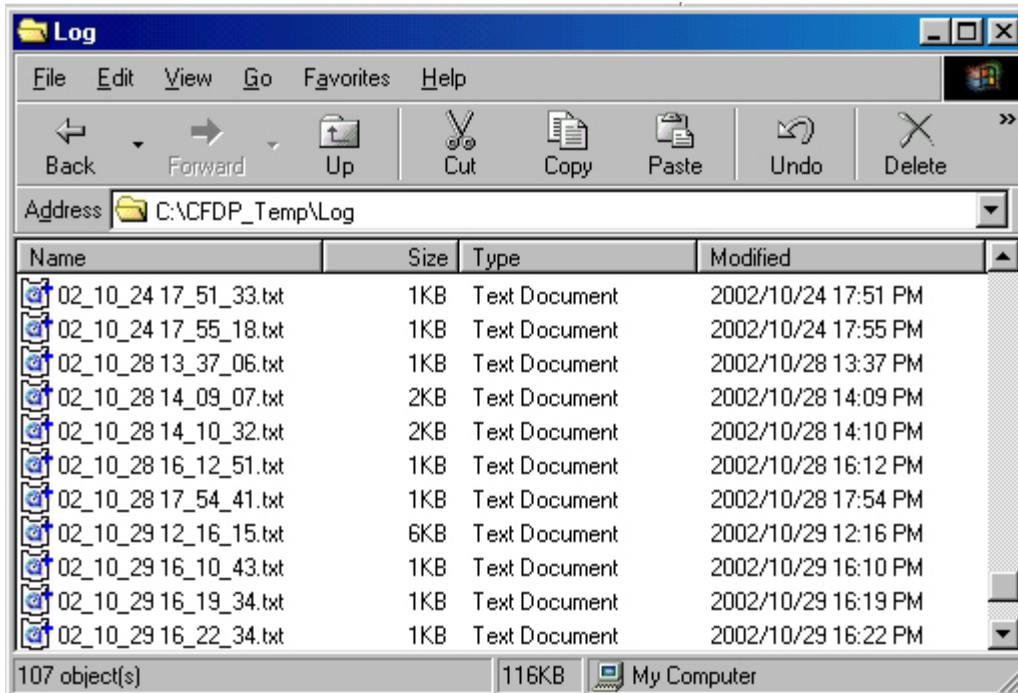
Log

File Edit View Go Favorites Help

Back Forward Up Cut Copy Paste Undo Delete

Address C:\CFDP_Temp\Log

| Name | Size | Type | Modified |
|---|---|---|---|
| 02_10_24 17_51_33.txt | 1KB | Text Document | 2002/10/24 17:51 PM |
| 02_10_24 17_55_18.txt | 1KB | Text Document | 2002/10/24 17:55 PM |
| 02_10_28 13_37_06.txt | 1KB | Text Document | 2002/10/28 13:37 PM |
| 02_10_28 14_09_07.txt | 2KB | Text Document | 2002/10/28 14:09 PM |
| 02_10_28 14_10_32.txt | 2KB | Text Document | 2002/10/28 14:10 PM |
| 02_10_28 16_12_51.txt | 1KB | Text Document | 2002/10/28 16:12 PM |
| 02_10_28 17_54_41.txt | 1KB | Text Document | 2002/10/28 17:54 PM |
| 02_10_29 12_16_15.txt | 6KB | Text Document | 2002/10/29 12:16 PM |
| 02_10_29 16_10_43.txt | 1KB | Text Document | 2002/10/29 16:10 PM |
| 02_10_29 16_19_34.txt | 1KB | Text Document | 2002/10/29 16:19 PM |
| 02_10_29 16_22_34.txt | 1KB | Text Document | 2002/10/29 16:22 PM |

107 object(s) 116KB My Computer